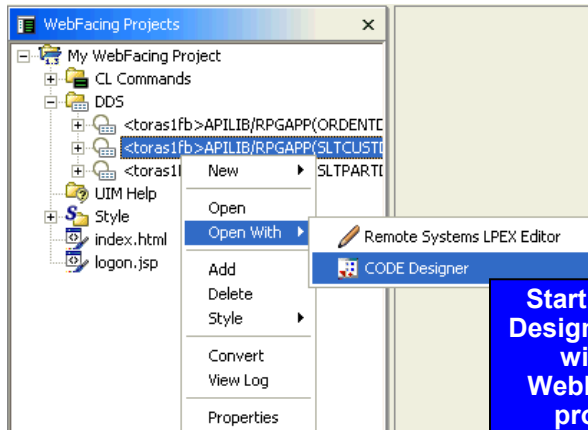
WebFacing Projects ×

My WebFacing Project
CL Commands
DDS
<toras1fb>APILIB/RPGAPP(ORDENTD
<toras1fb>APILIB/RPGAPP(SLTCUSTD
<toras1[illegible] SLTPARTD
UIM Help
Style
index.html
logon.jsp

New
Open
Open With
Add
Delete
Style
Convert
View Log
Properties

Remote Systems LPEX Editor
CODE Designer

Start
Design
wi
Webl
pro